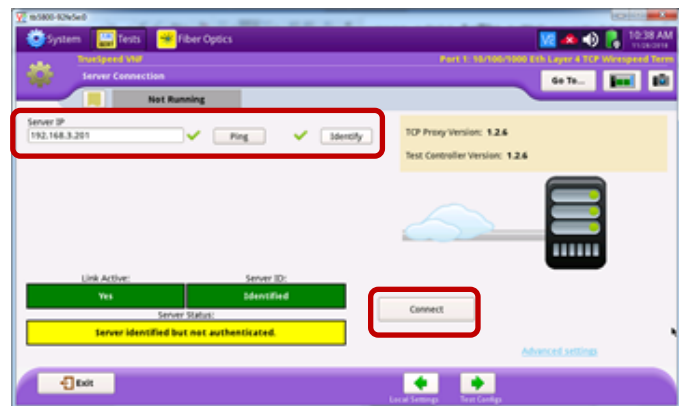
tb5800-92fe5e0

System Tests Fiber Optics

10:38 AM
11/28/2018

TrueSpeed VNF
Server Connection

Port 1: 10/100/1000 Eth Layer 4 TCP Wirespeed Term

Go To...

Not Running

Server IP
192.168.3.201
Ping
Identify

TCP Proxy Version: 1.2.6

Test Controller Version: 1.2.6

Link Active:
Yes
Server ID:
Identified
Server Status:
Server identified but not authenticated.

Connect

Advanced settings

Exit

Local Settings
Test Configs